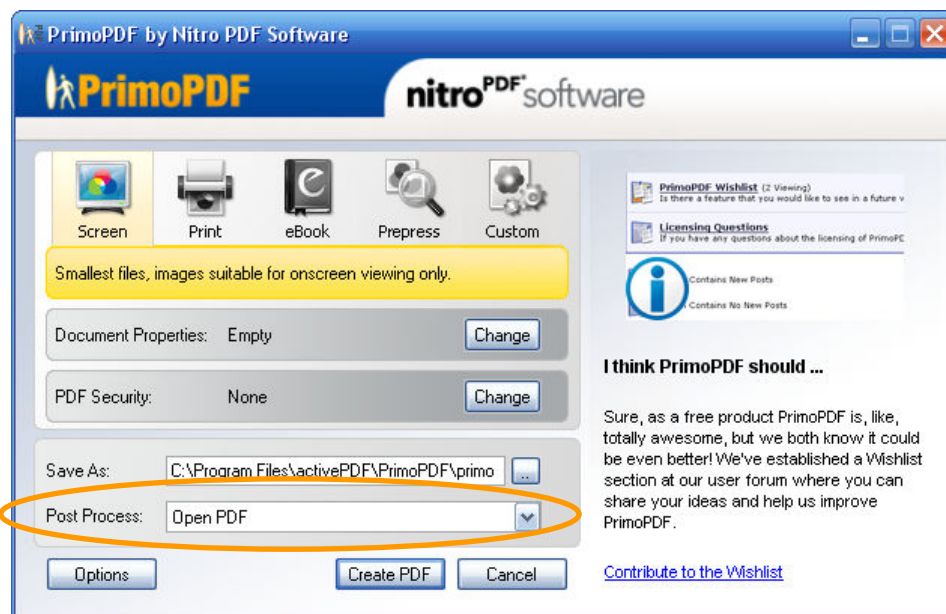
PrimoPDF by Nitro PDF Software

PrimoPDF

nitro PDF software

Screen
Print
eBook
Prepress
Custom

Smallest files, images suitable for onscreen viewing only.

Document Properties: Empty
Change

PDF Security: None
Change

Save As: C:\Program Files\activePDF\PrimoPDF\primo
...

Post Process: Open PDF

Options
Create PDF
Cancel

PrimoPDF Wishlist (2 Viewing)
Is there a feature that you would like to see in a future v

Licensing Questions
If you have any questions about the licensing of PrimoPD

Contains New Posts
Contains No New Posts

I think PrimoPDF should ...

Sure, as a free product PrimoPDF is, like, totally awesome, but we both know it could be even better! We've established a Wishlist section at our user forum where you can share your ideas and help us improve PrimoPDF.

Contribute to the Wishlist